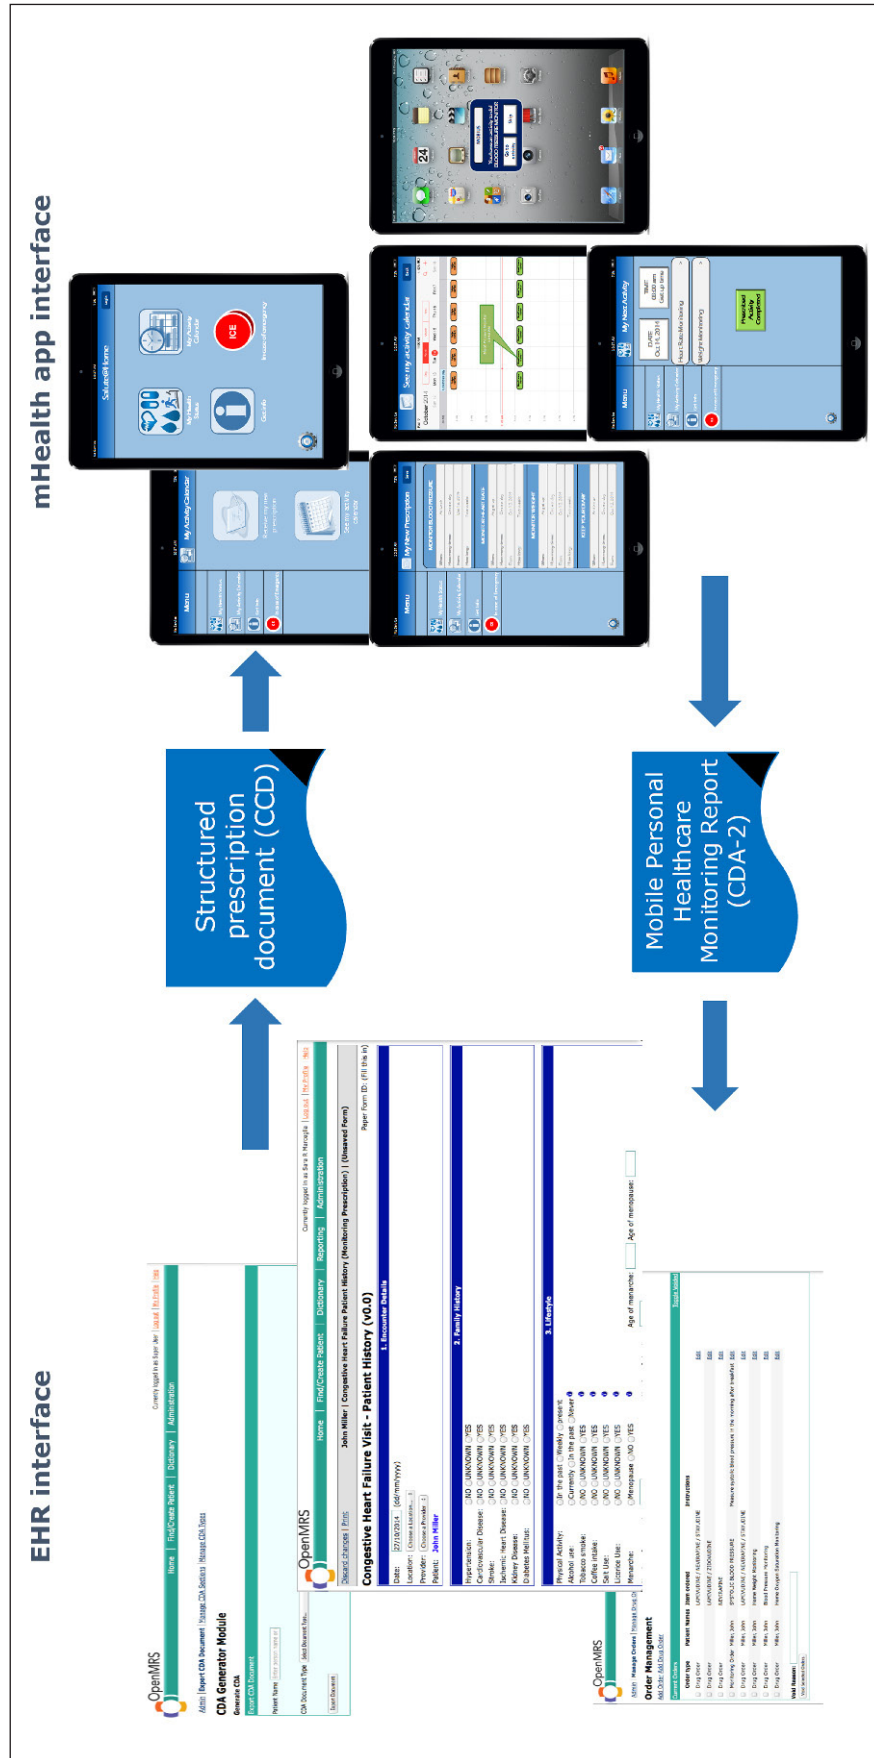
mHealth app interface

EHR interface

Structured prescription document (CCD)

Mobile Personal Healthcare Monitoring Report (CDA-2)

OpenMRS

CDA Generator Module

Generate CDA

Home | Find/Create Patient | Dictionary | Reporting | Administration

Congestive Heart Failure Visit - Patient History (v0.0)

John Miller | Congestive Heart Failure Patient History (Monitoring Prescription) | (Unsaved Form)

1. Encounter Details

Date: 27/10/2014 (dd/mm/yyyy)

Location:

Provider:

Patient: John Miller

2. Family History

Hypertension: NO UNKNOWN YES

Cardiovascular Disease: NO UNKNOWN YES

Stroke: NO UNKNOWN YES

Ischemic Heart Disease: NO UNKNOWN YES

Kidney Disease: NO UNKNOWN YES

Diabetes Mellitus: NO UNKNOWN YES

3. Lifestyle

Physical Activity:

Alcohol use:

Tobacco smoke:

Coffee intake:

Salt Use:

Licorice Use:

Menarche:

Age of menarche:

Age of menopause:

Order Management

Salute@Home

My Activity Calendar

ICE

My New Prescription

See my Activity Calendar

My Next Activity

Menu

24